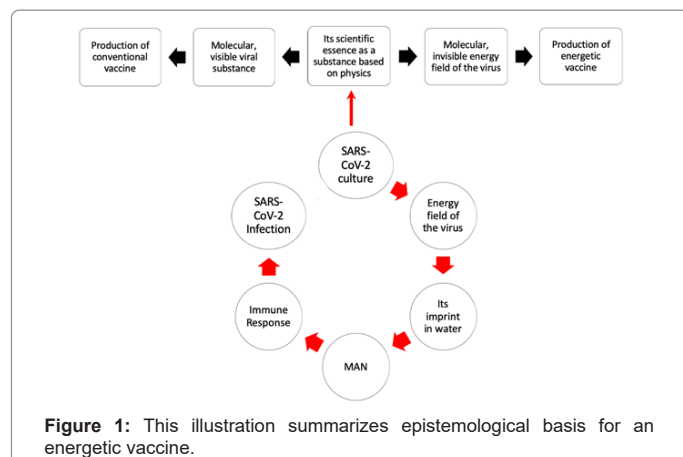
Production of conventional vaccine

Molecular, visible viral substance

Its scientific essence as a substance based on physics

Molecular, invisible energy field of the virus

Production of energetic vaccine

SARS-CoV-2 culture

Energy field of the virus

Its imprint in water

MAN

Immune Response

SARS-CoV-2 Infection

**Figure 1:** This illustration summarizes epistemological basis for an energetic vaccine.